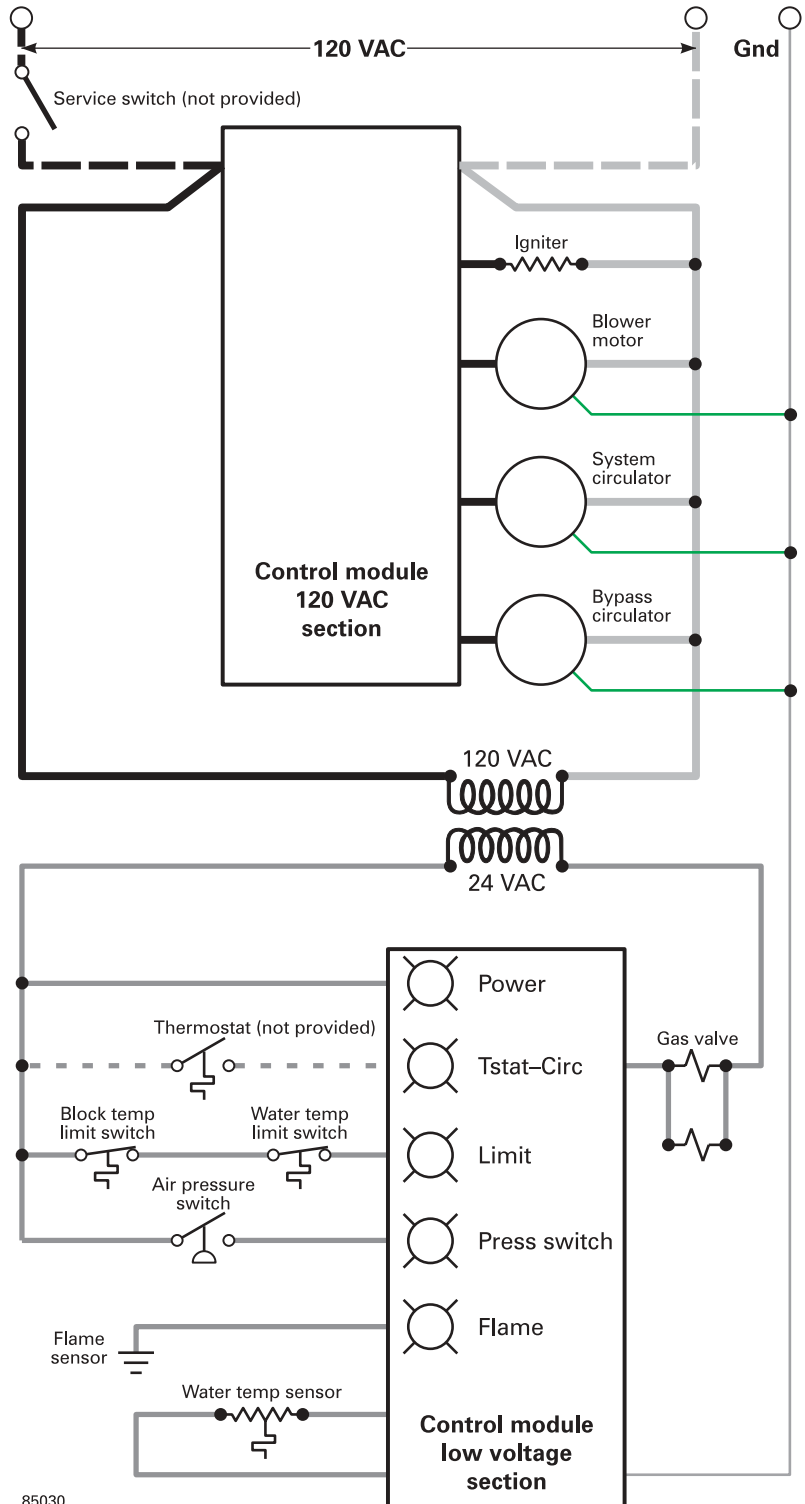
120 VAC

Gnd

Service switch (not provided)

Igniter

Blower motor

System circulator

Control module
120 VAC
section

Bypass circulator

120 VAC

24 VAC

Power

Thermostat (not provided)

Tstat–Circ

Gas valve

Block temp limit switch

Water temp limit switch

Limit

Air pressure switch

Press switch

Flame sensor

Flame

Water temp sensor

Control module
low voltage
section

85030